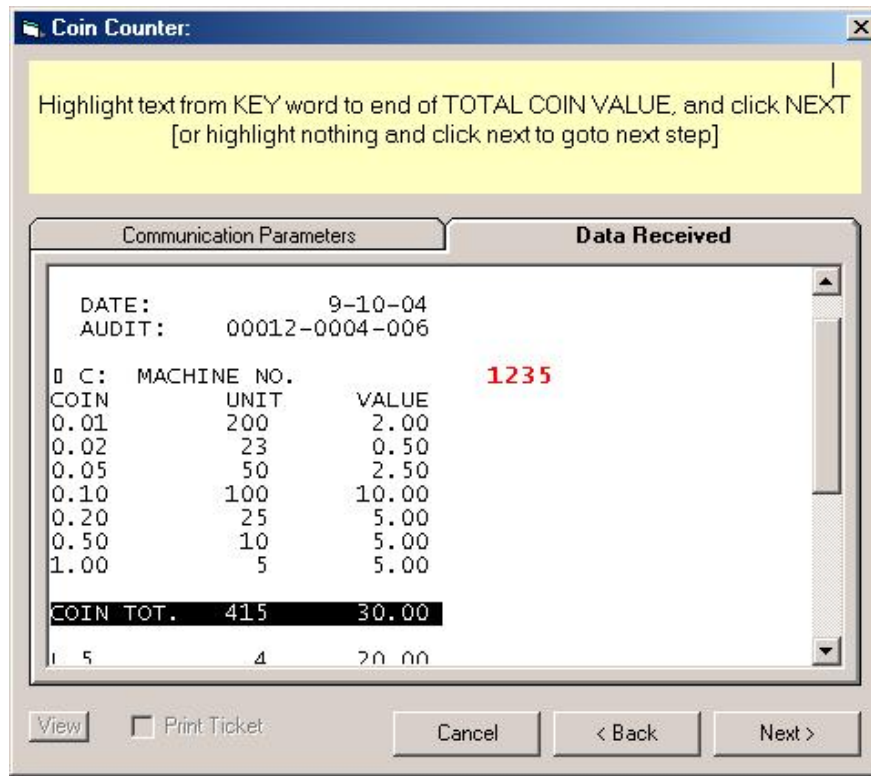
Coin Counter:

Highlight text from KEY word to end of TOTAL COIN VALUE, and click NEXT [or highlight nothing and click next to goto next step]

Communication Parameters

Data Received

DATE: 9-10-04
AUDIT: 00012-0004-006

C: MACHINE NO. 1235

| COIN | UNIT | VALUE |
|---|---|---|
| 0.01 | 200 | 2.00 |
| 0.02 | 23 | 0.50 |
| 0.05 | 50 | 2.50 |
| 0.10 | 100 | 10.00 |
| 0.20 | 25 | 5.00 |
| 0.50 | 10 | 5.00 |
| 1.00 | 5 | 5.00 |
| COIN TOT. | 415 | 30.00 |
| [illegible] 5 | 4 | 20.00 |

View

Print Ticket

Cancel

< Back

Next >